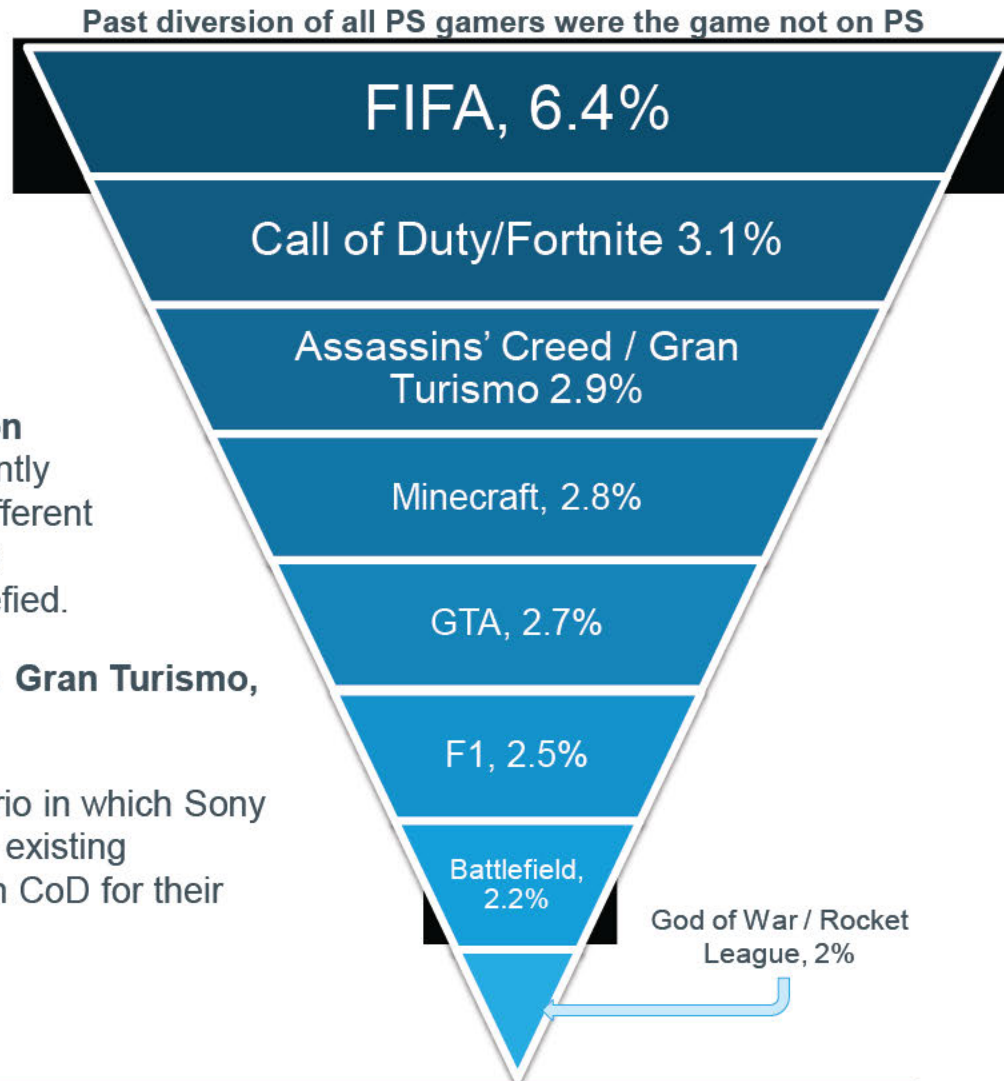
Past diversion of all PS gamers were the game not on PS

FIFA, 6.4%

Call of Duty/Fortnite 3.1%

Assassins' Creed / Gran Turismo 2.9%

Minecraft, 2.8%

GTA, 2.7%

F1, 2.5%

Battlefield, 2.2%

God of War / Rocket League, 2%

n
ntly
fferent

fied.

Gran Turismo,

rio in which Sony
existing
n CoD for their